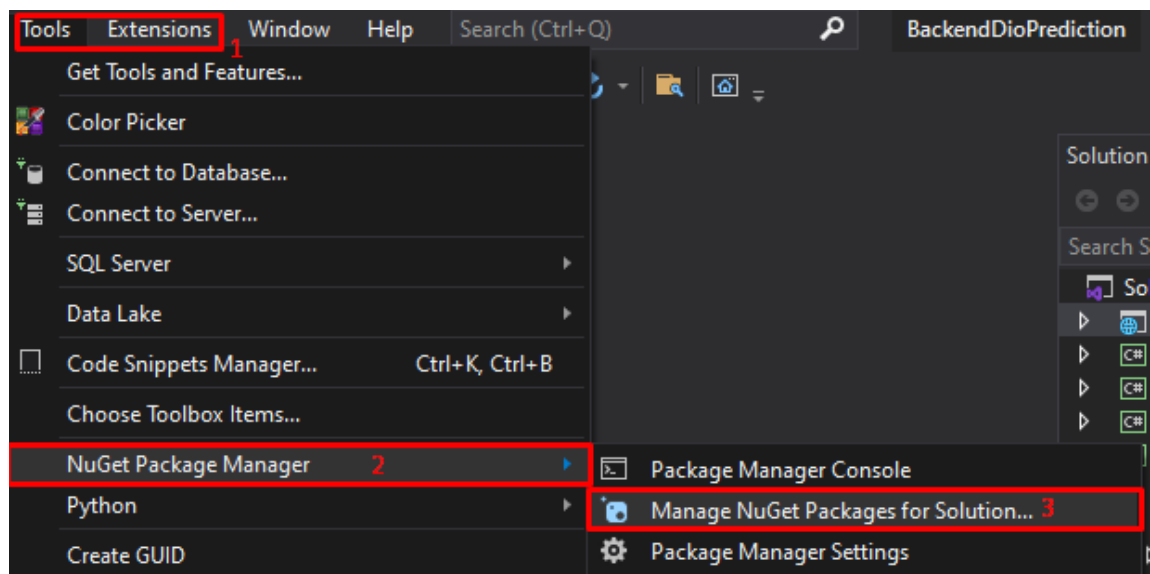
Tools Extensions 1 Window Help Search (Ctrl+Q) BackendDioPrediction

Get Tools and Features...

Color Picker

Connect to Database...

Connect to Server...

SQL Server

Data Lake

Code Snippets Manager... Ctrl+K, Ctrl+B

Choose Toolbox Items...

NuGet Package Manager 2

Python

Create GUID

Package Manager Console

Manage NuGet Packages for Solution... 3

Package Manager Settings

Solution

Search S

So

C#

C#

C#